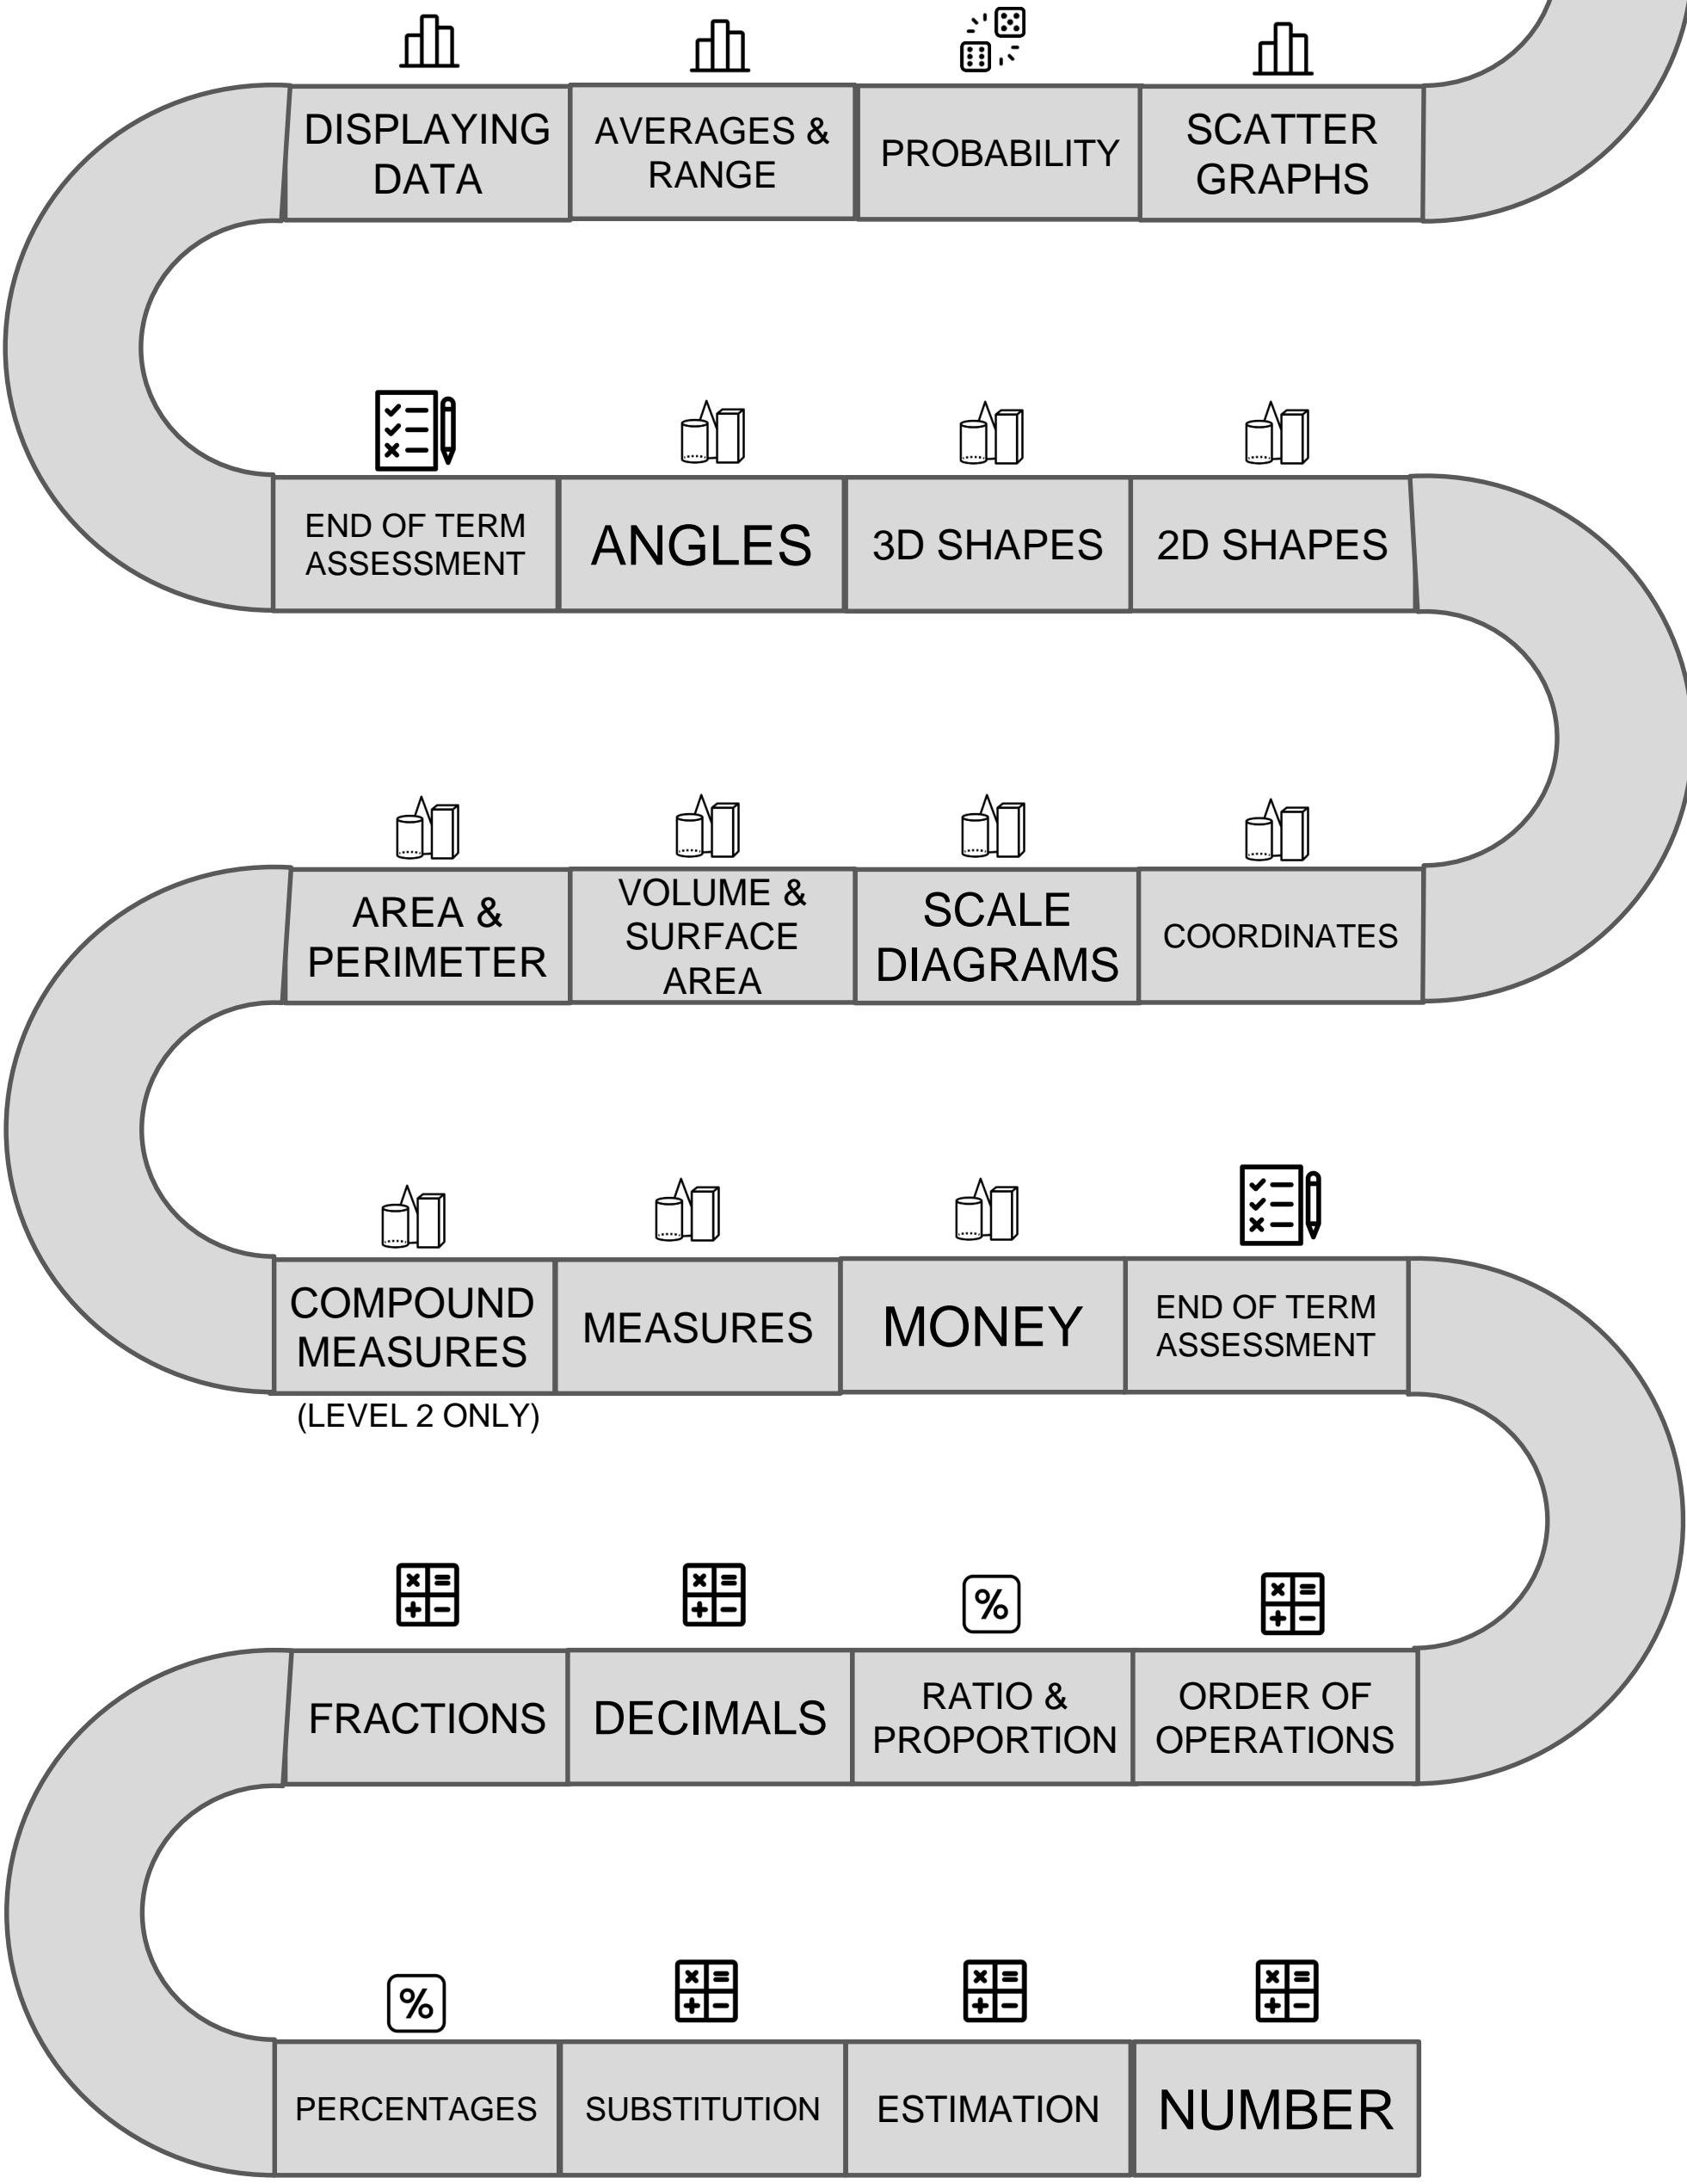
DISPLAYING DATA

AVERAGES & RANGE

PROBABILITY

SCATTER GRAPHS

END OF TERM ASSESSMENT

ANGLES

3D SHAPES

2D SHAPES

AREA & PERIMETER

VOLUME & SURFACE AREA

SCALE DIAGRAMS

COORDINATES

COMPOUND MEASURES
(LEVEL 2 ONLY)

MEASURES

MONEY

END OF TERM ASSESSMENT

FRACTIONS

DECIMALS

RATIO & PROPORTION

ORDER OF OPERATIONS

PERCENTAGES

SUBSTITUTION

ESTIMATION

NUMBER